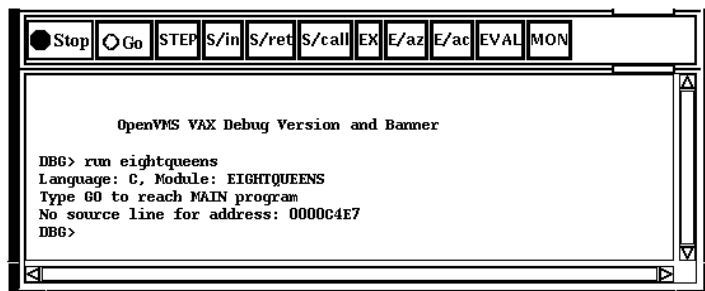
Stop Go STEP S/in S/ret S/call EX E/az E/ac EVAL MON

OpenVMS VAX Debug Version and Banner

DBG> run eightqueens
Language: C, Module: EIGHTQUEENS
Type GO to reach MAIN program
No source line for address: 0000C4E7
DBG>